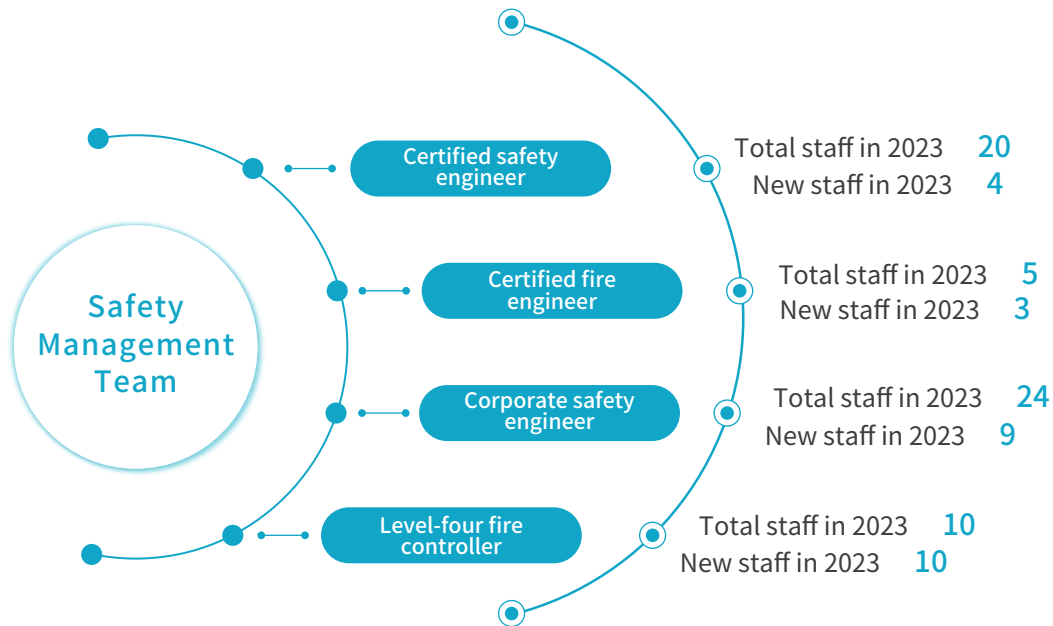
Safety Management Team

Certified safety engineer

Total staff in 2023 20
New staff in 2023 4

Certified fire engineer

Total staff in 2023 5
New staff in 2023 3

Corporate safety engineer

Total staff in 2023 24
New staff in 2023 9

Level-four fire controller

Total staff in 2023 10
New staff in 2023 10